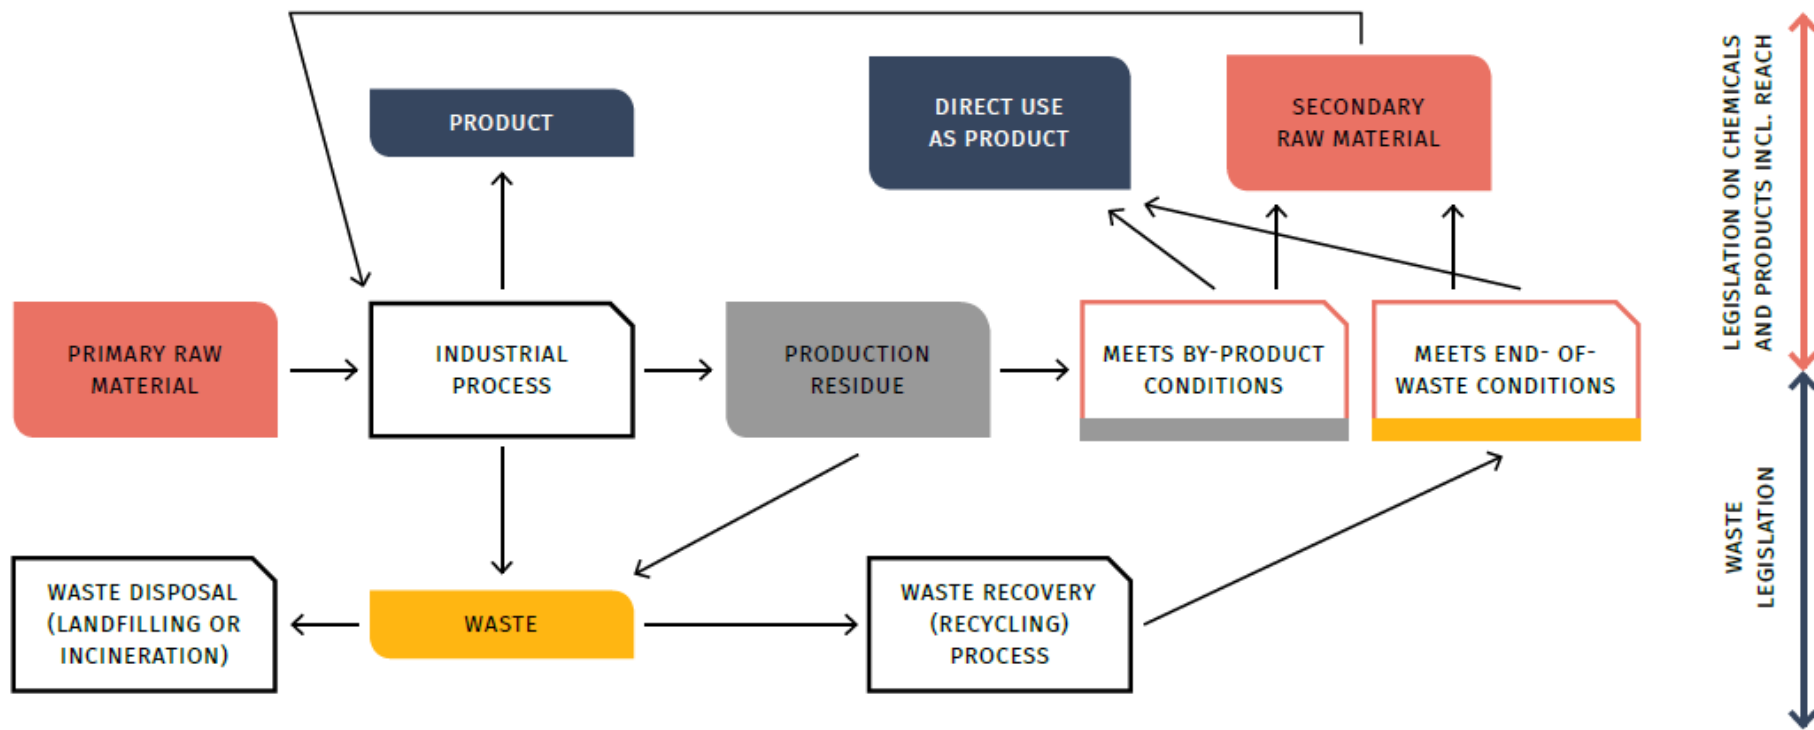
PRODUCT

DIRECT USE AS PRODUCT

SECONDARY RAW MATERIAL

LEGISLATION ON CHEMICALS AND PRODUCTS INCL. REACH

PRIMARY RAW MATERIAL

INDUSTRIAL PROCESS

PRODUCTION RESIDUE

MEETS BY-PRODUCT CONDITIONS

MEETS END- OF-WASTE CONDITIONS

WASTE LEGISLATION

WASTE DISPOSAL (LANDFILLING OR INCINERATION)

WASTE

WASTE RECOVERY (RECYCLING) PROCESS